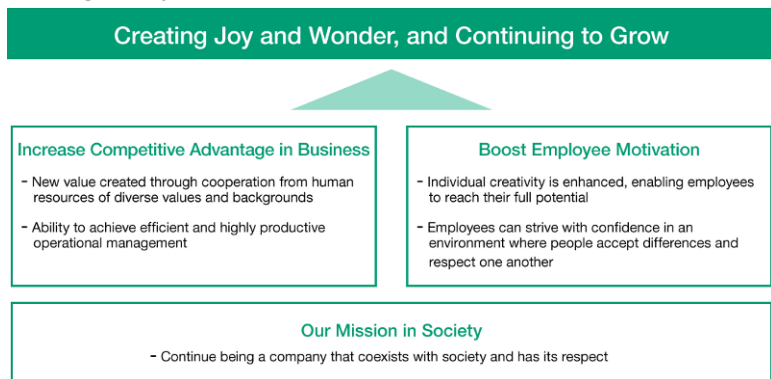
Creating Joy and Wonder, and Continuing to Grow

Increase Competitive Advantage in Business

- New value created through cooperation from human resources of diverse values and backgrounds

- Ability to achieve efficient and highly productive operational management

Boost Employee Motivation

- Individual creativity is enhanced, enabling employees to reach their full potential

- Employees can strive with confidence in an environment where people accept differences and respect one another

Our Mission in Society

- Continue being a company that coexists with society and has its respect